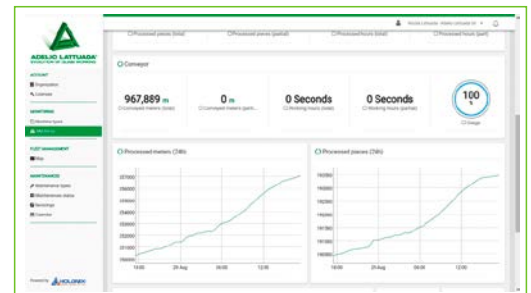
ADELIO LATTUADA
EVOLUTION OF GLASS WORKING

ACCOUNT
Organization
Licenses

MONITORING
Machine types
Machines

FLEET MANAGEMENT
Map

MAINTENANCE
Maintenance types
Maintenance status
Bookings
Calendar

Powered by HOLONIX

Nicola Lattuada - Adelio Lattuada Srl

Processed pieces (total)
Processed pieces (partial)
Processed hours (total)
Processed hours (partial)

Conveyor

967,889 m
Conveyed meters (total)

0 m
Conveyed meters (partial)

0 Seconds
Working hours (total)

0 Seconds
Working hours (partial)

100 %
Usage

Processed meters (24h)
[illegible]
18:00
20 Aug
06:00
12:00

Processed pieces (24h)
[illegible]
18:00
20 Aug
06:00
12:00